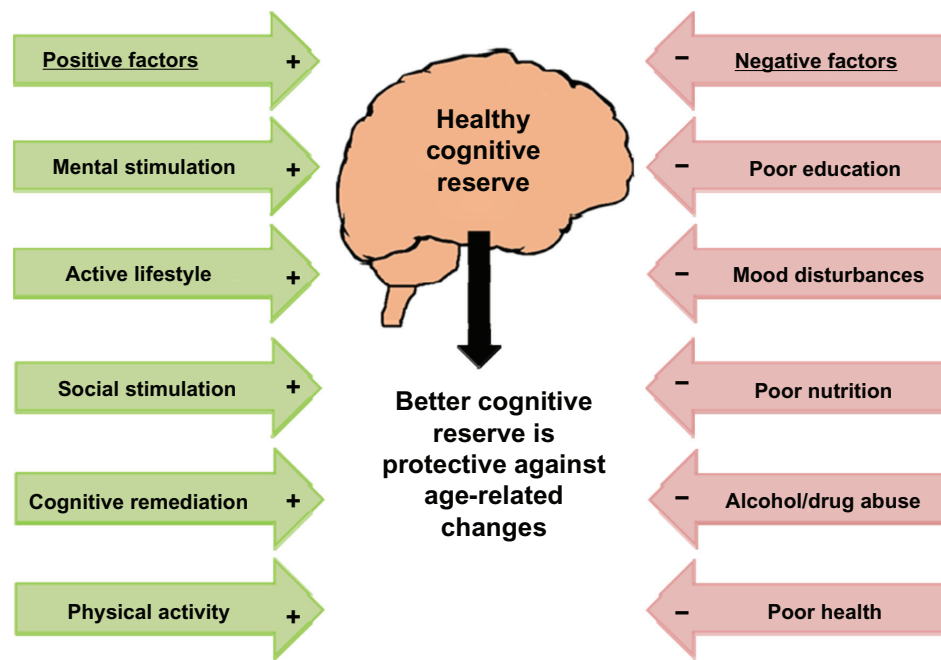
Positive factors +

Mental stimulation +

Active lifestyle +

Social stimulation +

Cognitive remediation +

Physical activity +

Healthy cognitive reserve

Better cognitive reserve is protective against age-related changes

− Negative factors

− Poor education

− Mood disturbances

− Poor nutrition

− Alcohol/drug abuse

− Poor health